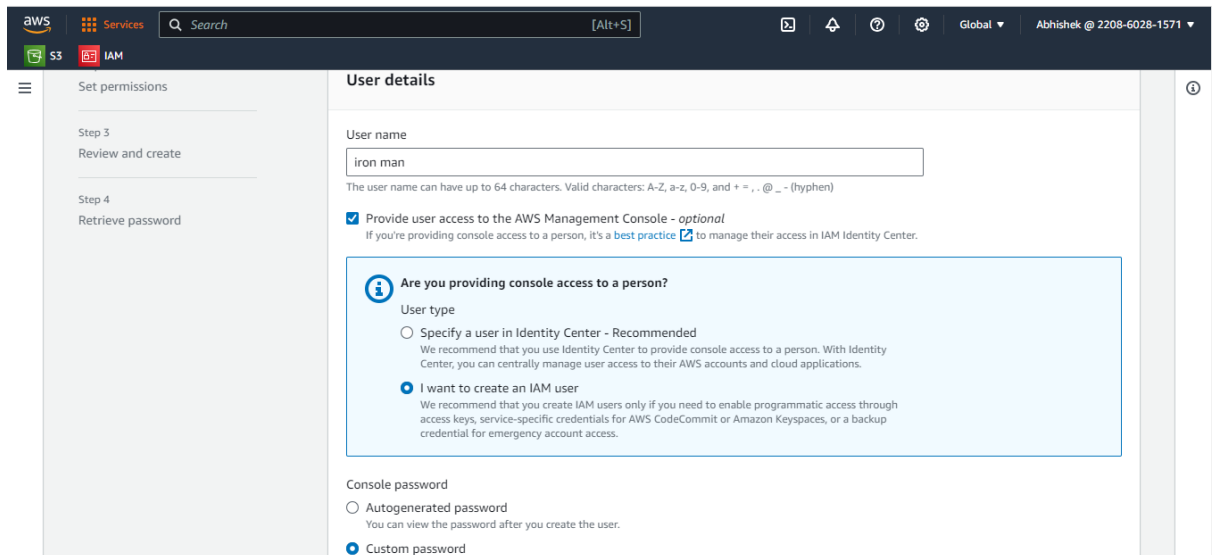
aws Services Search [Alt+S]

Global ▼ Abhishek @ 2208-6028-1571 ▼

S3 IAM

Set permissions

Step 3
Review and create

Step 4
Retrieve password

User details

User name

iron man

The user name can have up to 64 characters. Valid characters: A-Z, a-z, 0-9, and + = , . @ _ - (hyphen)

Provide user access to the AWS Management Console - optional
If you're providing console access to a person, it's a best practice to manage their access in IAM Identity Center.

Are you providing console access to a person?

User type

Specify a user in Identity Center - Recommended
We recommend that you use Identity Center to provide console access to a person. With Identity Center, you can centrally manage user access to their AWS accounts and cloud applications.

I want to create an IAM user
We recommend that you create IAM users only if you need to enable programmatic access through access keys, service-specific credentials for AWS CodeCommit or Amazon Keyspaces, or a backup credential for emergency account access.

Console password

Autogenerated password
You can view the password after you create the user.

Custom password